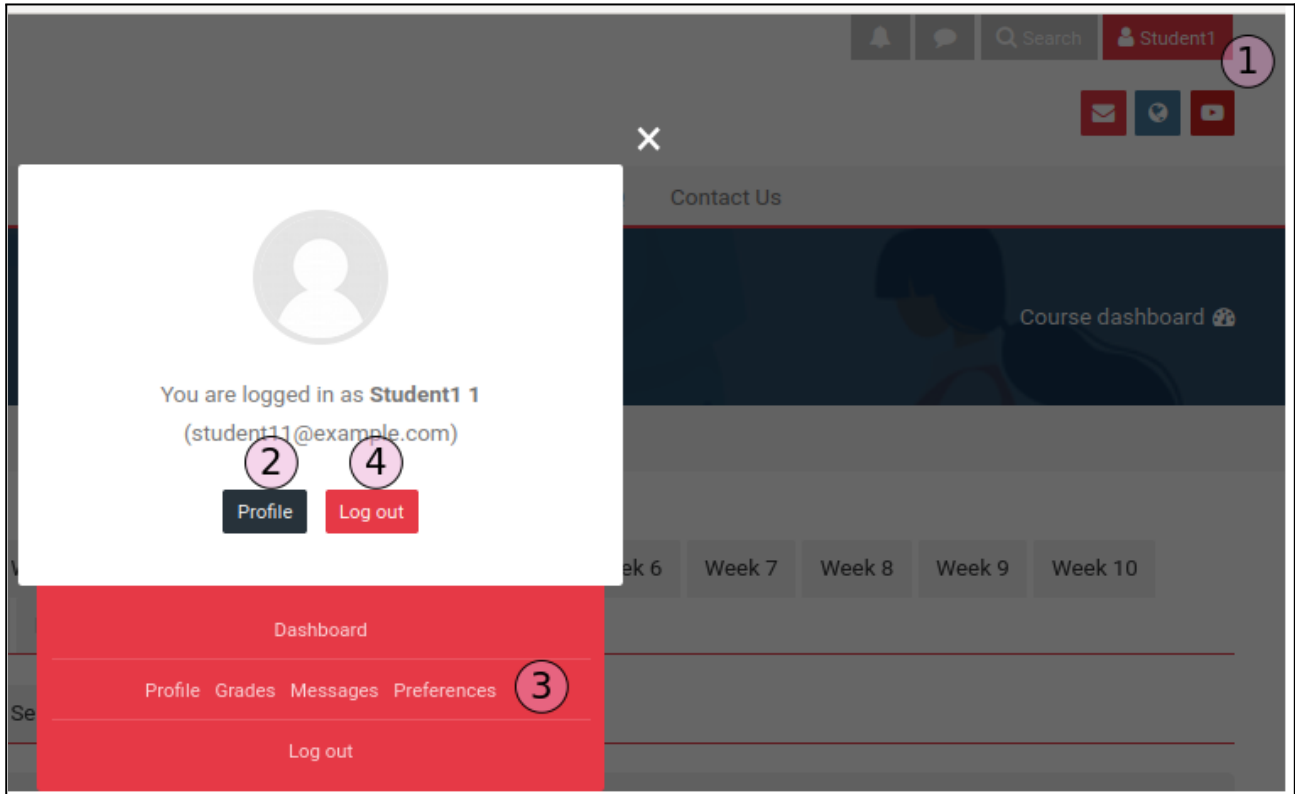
Search Student1 1

×

Contact Us

Course dashboard

You are logged in as **Student1 1**

(student11@example.com)

2 4

Profile Log out

ek 6 Week 7 Week 8 Week 9 Week 10

Dashboard

Profile Grades Messages Preferences 3

Se

Log out